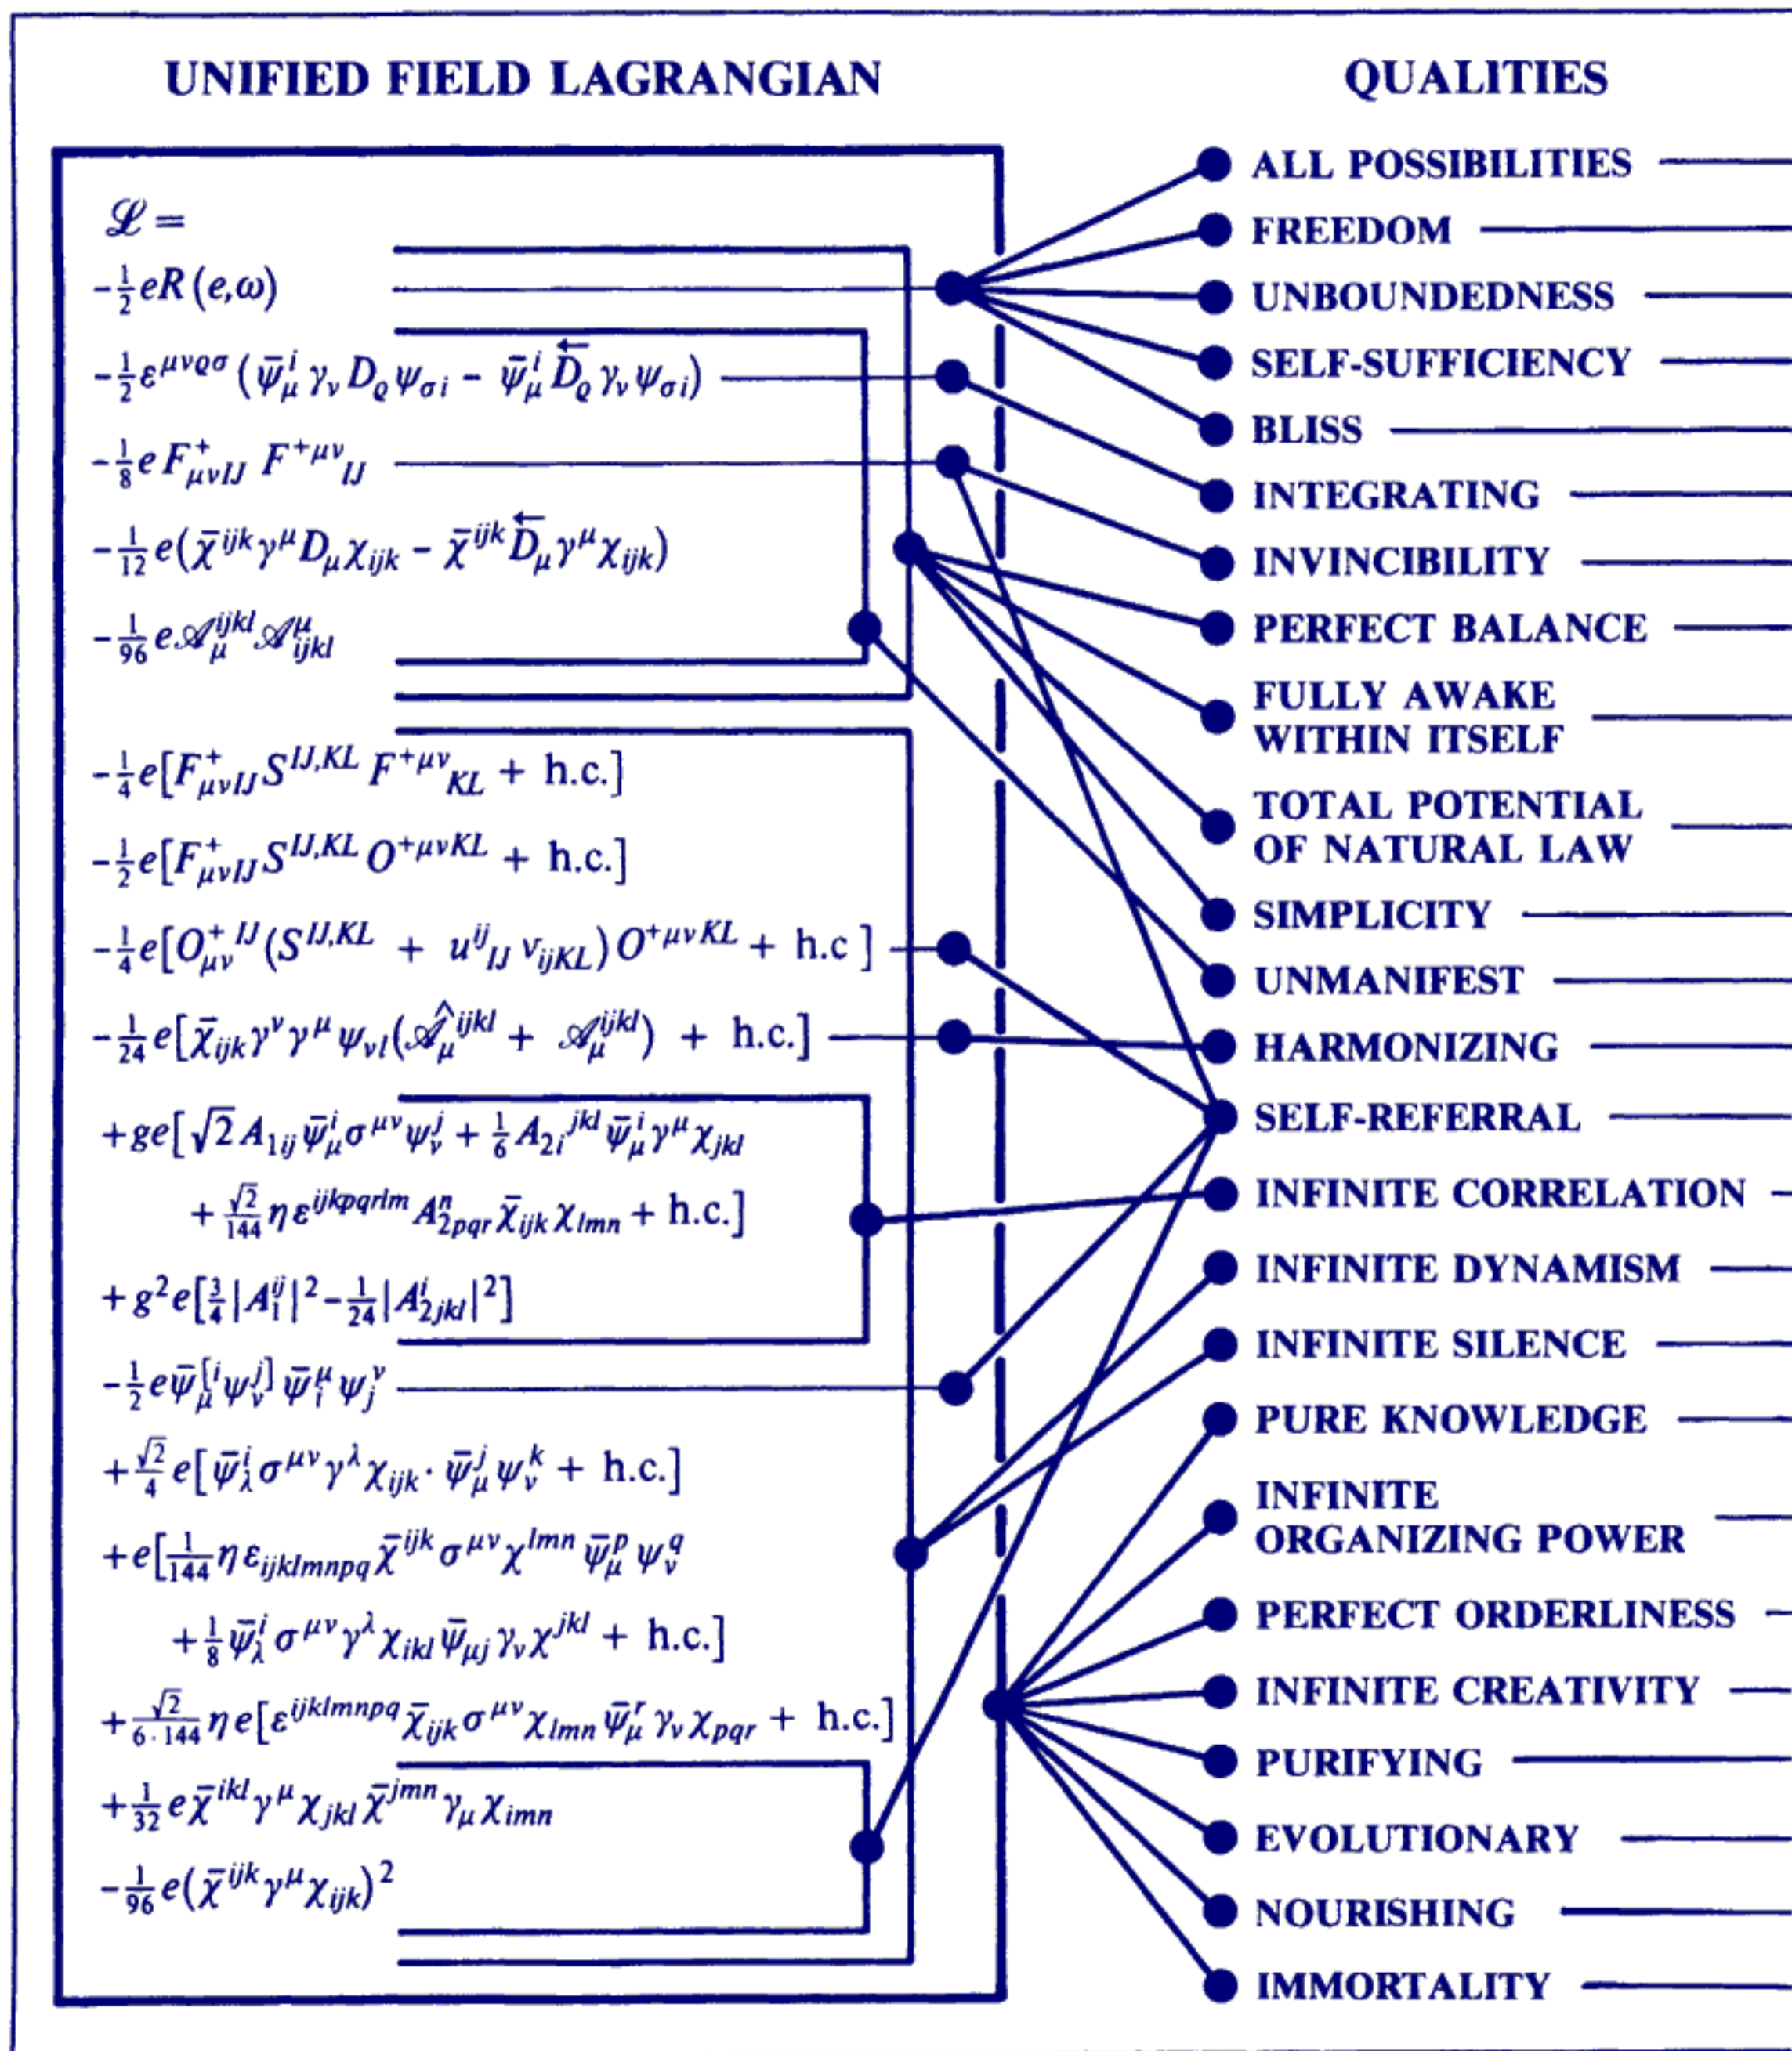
UNIFIED FIELD LAGRANGIAN

QUALITIES

$\mathscr{L} =$

$-\frac{1}{2}eR(e,\omega)$

$-\frac{1}{2}\varepsilon^{\mu\nu\varrho\sigma}(\bar{\psi}^i_\mu\gamma_\nu D_\varrho\psi_{\sigma i} - \bar{\psi}^i_\mu\overleftarrow{D}_\varrho\gamma_\nu\psi_{\sigma i})$

$-\frac{1}{8}eF^+_{\mu\nu IJ}\,F^{+\mu\nu}{}_{IJ}$

$-\frac{1}{12}e(\bar{\chi}^{ijk}\gamma^\mu D_\mu\chi_{ijk} - \bar{\chi}^{ijk}\overleftarrow{D}_\mu\gamma^\mu\chi_{ijk})$

$-\frac{1}{96}e\mathscr{A}^{ijkl}_\mu\mathscr{A}^\mu_{ijkl}$

$-\frac{1}{4}e[F^+_{\mu\nu IJ}S^{IJ,KL}\,F^{+\mu\nu}{}_{KL} + \text{h.c.}]$

$-\frac{1}{2}e[F^+_{\mu\nu IJ}S^{IJ,KL}\,O^{+\mu\nu KL} + \text{h.c.}]$

$-\frac{1}{4}e[O^{+\,IJ}_{\mu\nu}(S^{IJ,KL} + u^{ij}{}_{IJ}\,v_{ijKL})\,O^{+\mu\nu KL} + \text{h.c}]$

$-\frac{1}{24}e[\bar{\chi}_{ijk}\gamma^\nu\gamma^\mu\psi_{\nu l}(\hat{\mathscr{A}}^{ijkl}_\mu + \mathscr{A}^{ijkl}_\mu) + \text{h.c.}]$

$+ge[\sqrt{2}A_{1ij}\bar{\psi}^i_\mu\sigma^{\mu\nu}\psi^j_\nu + \frac{1}{6}A_{2i}{}^{jkl}\bar{\psi}^i_\mu\gamma^\mu\chi_{jkl}$

$+\frac{\sqrt{2}}{144}\eta\varepsilon^{ijkpqrlm}A^n_{2pqr}\bar{\chi}_{ijk}\chi_{lmn} + \text{h.c.}]$

$+g^2e[\frac{3}{4}|A^{ij}_1|^2 - \frac{1}{24}|A^i_{2jkl}|^2]$

$-\frac{1}{2}e\bar{\psi}^{[i}_\mu\psi^{j]}_\nu\,\bar{\psi}^\mu_i\psi^\nu_j$

$+\frac{\sqrt{2}}{4}e[\bar{\psi}^i_\lambda\sigma^{\mu\nu}\gamma^\lambda\chi_{ijk}\cdot\bar{\psi}^j_\mu\psi^k_\nu + \text{h.c.}]$

$+e[\frac{1}{144}\eta\varepsilon_{ijklmnpq}\bar{\chi}^{ijk}\sigma^{\mu\nu}\chi^{lmn}\,\bar{\psi}^p_\mu\psi^q_\nu$

$+\frac{1}{8}\bar{\psi}^i_\lambda\sigma^{\mu\nu}\gamma^\lambda\chi_{ikl}\bar{\psi}_{\mu j}\gamma_\nu\chi^{jkl} + \text{h.c.}]$

$+\frac{\sqrt{2}}{6\cdot 144}\eta e[\varepsilon^{ijklmnpq}\bar{\chi}_{ijk}\sigma^{\mu\nu}\chi_{lmn}\bar{\psi}^r_\mu\gamma_\nu\chi_{pqr} + \text{h.c.}]$

$+\frac{1}{32}e\bar{\chi}^{ikl}\gamma^\mu\chi_{jkl}\bar{\chi}^{jmn}\gamma_\mu\chi_{imn}$

$-\frac{1}{96}e(\bar{\chi}^{ijk}\gamma^\mu\chi_{ijk})^2$

ALL POSSIBILITIES
FREEDOM
UNBOUNDEDNESS
SELF-SUFFICIENCY
BLISS
INTEGRATING
INVINCIBILITY
PERFECT BALANCE
FULLY AWAKE WITHIN ITSELF
TOTAL POTENTIAL OF NATURAL LAW
SIMPLICITY
UNMANIFEST
HARMONIZING
SELF-REFERRAL
INFINITE CORRELATION
INFINITE DYNAMISM
INFINITE SILENCE
PURE KNOWLEDGE
INFINITE ORGANIZING POWER
PERFECT ORDERLINESS
INFINITE CREATIVITY
PURIFYING
EVOLUTIONARY
NOURISHING
IMMORTALITY